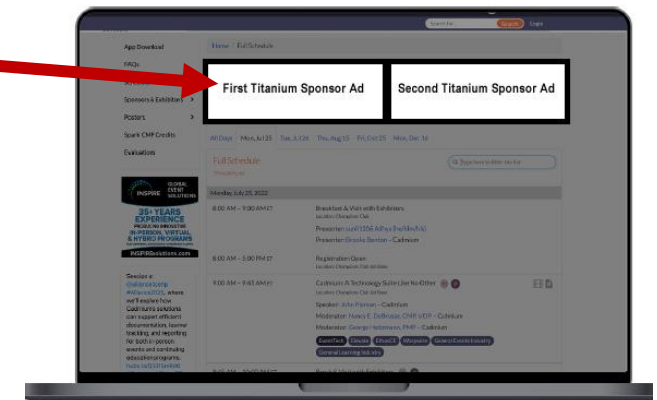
Search for... Search Login

App Download
FAQs
Sponsors & Exhibitors
Posters
Spark CMP Credits
Evaluations

Home | Full Schedule

First Titanium Sponsor Ad

Second Titanium Sponsor Ad

All Days | Mon, Jul 25 | Tue, Jul 26 | Thu, Aug 15 | Fri, Oct 25 | Mon, Dec 26

Full Schedule

Type here to filter the list

Monday, July 25, 2022

8:00 AM – 9:00 AM CT
Breakfast & Visit with Exhibitors
Location: Champion Club
Presenter: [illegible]
Presenter: Brooke Benton – Cadmium

8:00 AM – 5:00 PM CT
Registration Open
Location: Champion Club Window

9:00 AM – 9:45 AM CT
Cadmium: A Technology Suite Like No Other
Location: Champion Club 3rd floor
Speaker: John Pieman – Cadmium
Moderator: Nancy E. DeBrosse, CMP, MTP – Cadmium
Moderator: George Jedermann, PMP – Cadmium
EventTech Elevate EliteCE Workplace General Events Industry
General Learning Industry

INSPIRE GLOBAL EVENT SOLUTIONS
25+ YEARS EXPERIENCE
PRODUCING INNOVATIVE IN-PERSON, VIRTUAL & HYBRID PROGRAMS
INSPIRESolutions.com

Session at @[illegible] #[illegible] we'll explore how Cadmium's solutions can support efficient documentation, learner tracking, and reporting for both in-person events and continuing education programs.
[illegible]